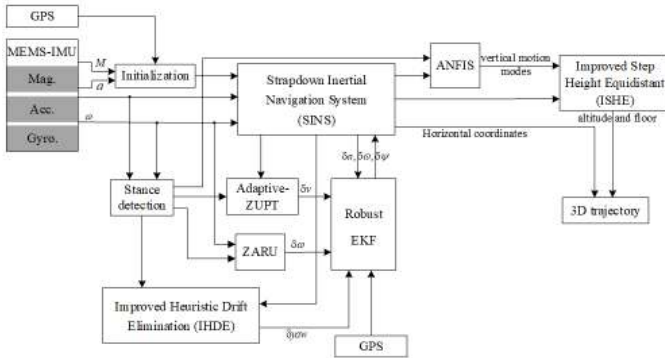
GPS

MEMS-IMU

Mag.

Acc.

Gyro.

$M$

$a$

$\omega$

Initialization

Strapdown Inertial Navigation System (SINS)

ANFIS

vertical motion modes

Improved Step Height Equidistant (ISHE)

altitude and floor

Horizontal coordinates

$\delta\sigma, \delta\omega, \delta\psi$

Stance detection

Adaptive-ZUPT

$\delta v$

Robust EKF

3D trajectory

ZARU

$\delta\omega$

Improved Heuristic Drift Elimination (IHDE)

$\delta\psi$

GPS